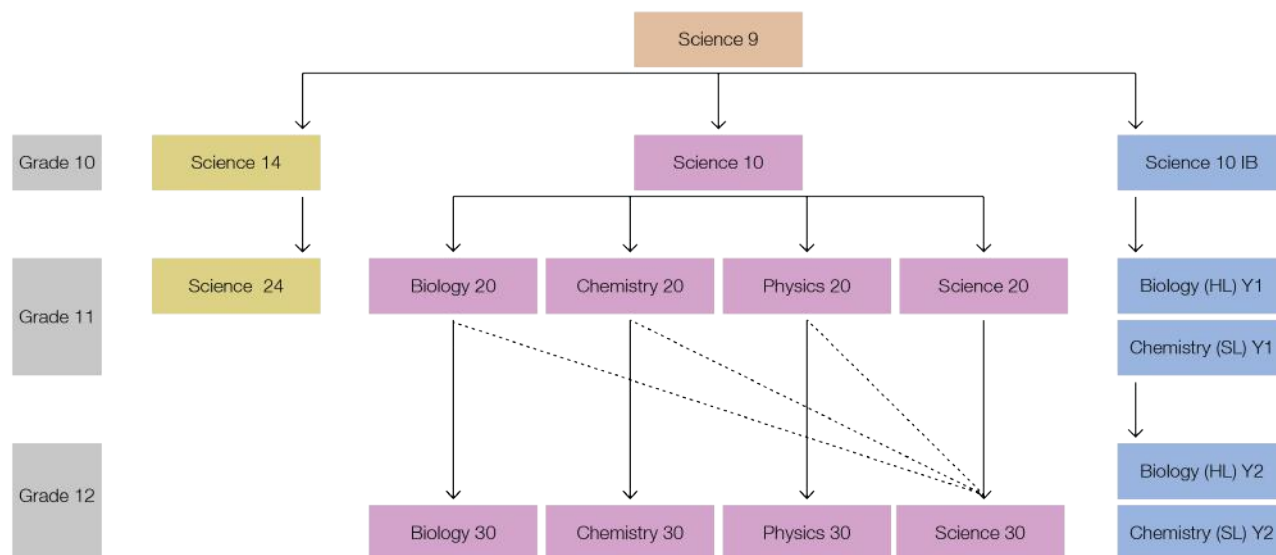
Science 9

Grade 10

Science 14

Science 10

Science 10 IB

Grade 11

Science 24

Biology 20

Chemistry 20

Physics 20

Science 20

Biology (HL) Y1

Chemistry (SL) Y1

Grade 12

Biology (HL) Y2

Biology 30

Chemistry 30

Physics 30

Science 30

Chemistry (SL) Y2